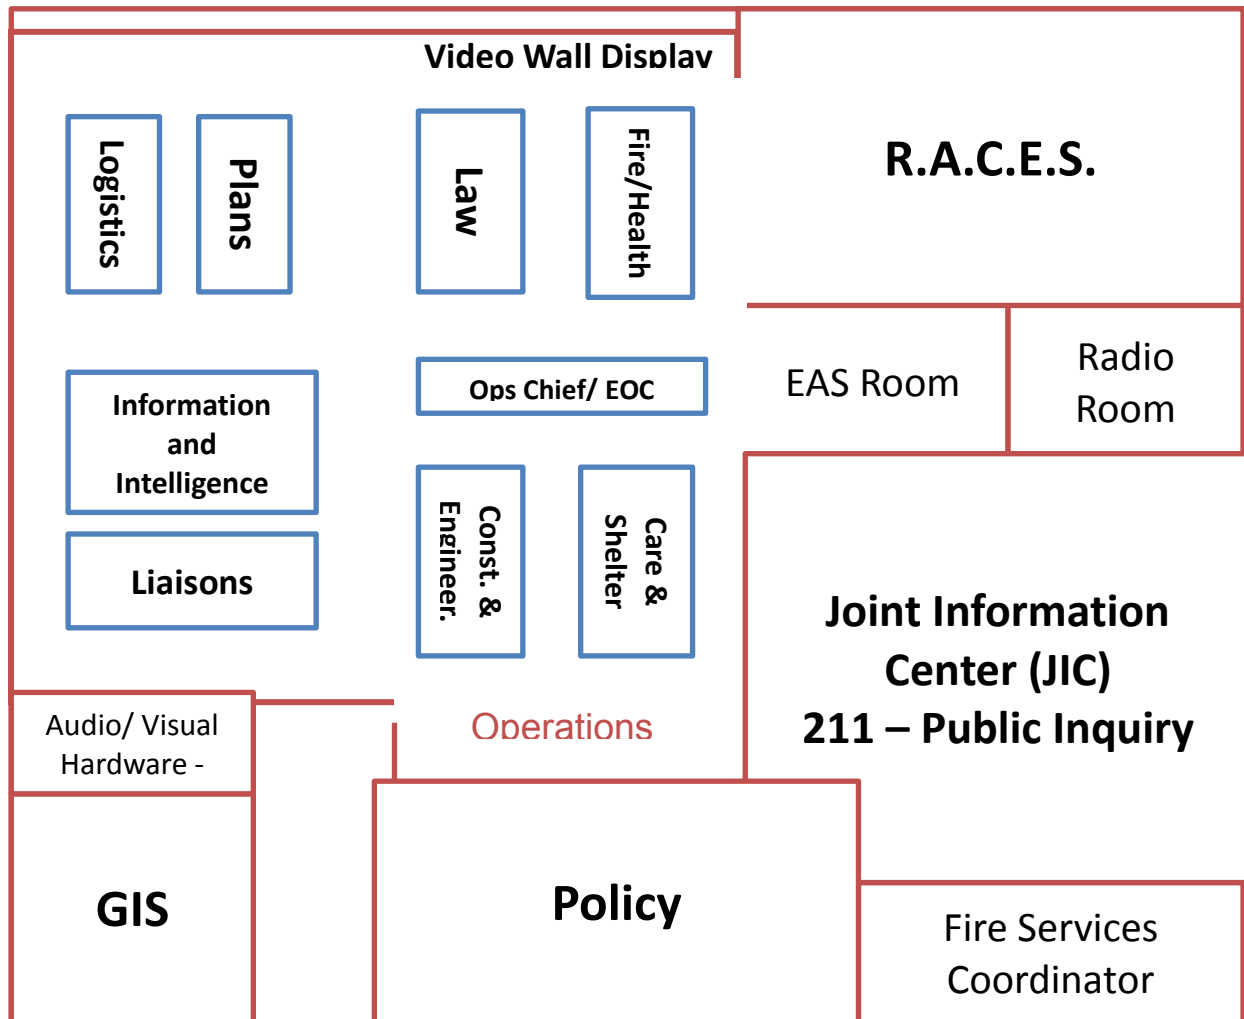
Video Wall Display

Logistics

Plans

Law

Fire/Health

R.A.C.E.S.

Ops Chief/ EOC

EAS Room

Radio Room

Information and Intelligence

Liaisons

Const. & Engineer.

Care & Shelter

Joint Information Center (JIC)
211 – Public Inquiry

Audio/ Visual Hardware -

Operations

GIS

Policy

Fire Services Coordinator